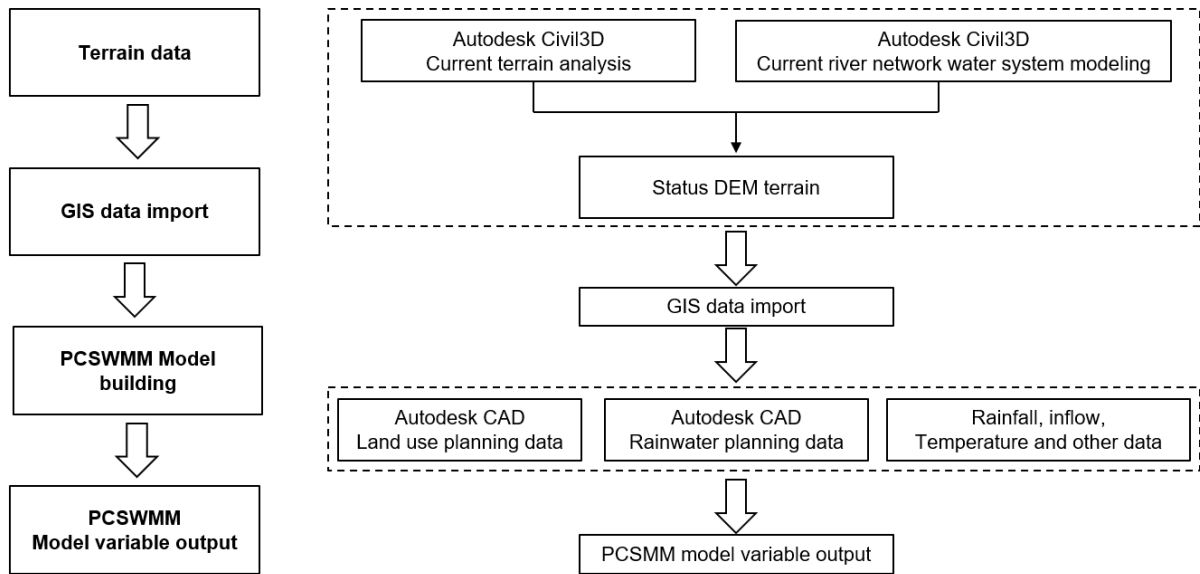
Terrain data

GIS data import

PCSWMM Model building

PCSWMM
Model variable output

Autodesk Civil3D
Current terrain analysis

Autodesk Civil3D
Current river network water system modeling

Status DEM terrain

GIS data import

Autodesk CAD
Land use planning data

Autodesk CAD
Rainwater planning data

Rainfall, inflow,
Temperature and other data

PCSMM model variable output